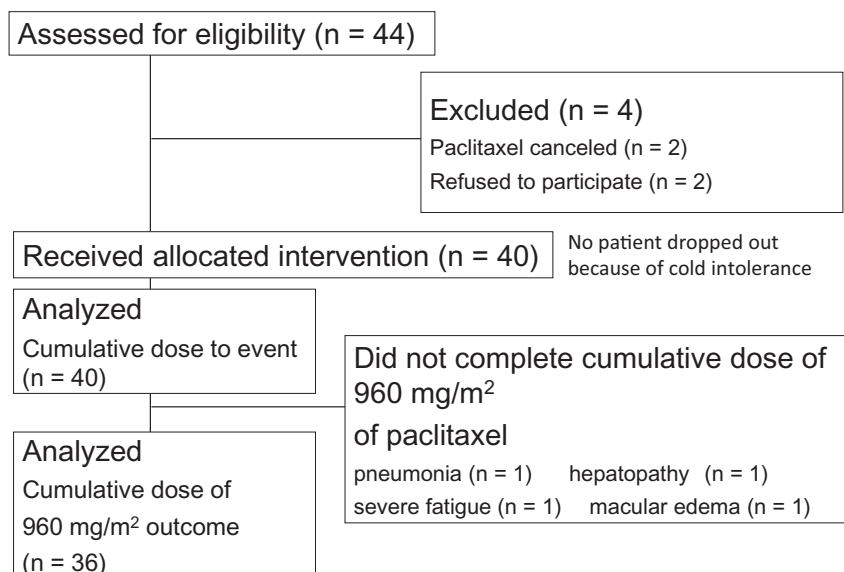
Assessed for eligibility (n = 44)

Excluded (n = 4)
Paclitaxel canceled (n = 2)
Refused to participate (n = 2)

Received allocated intervention (n = 40)

No patient dropped out because of cold intolerance

Analyzed
Cumulative dose to event (n = 40)

Did not complete cumulative dose of 960 mg/m$^2$
of paclitaxel
pneumonia (n = 1) hepatopathy (n = 1)
severe fatigue (n = 1) macular edema (n = 1)

Analyzed
Cumulative dose of 960 mg/m$^2$ outcome
(n = 36)